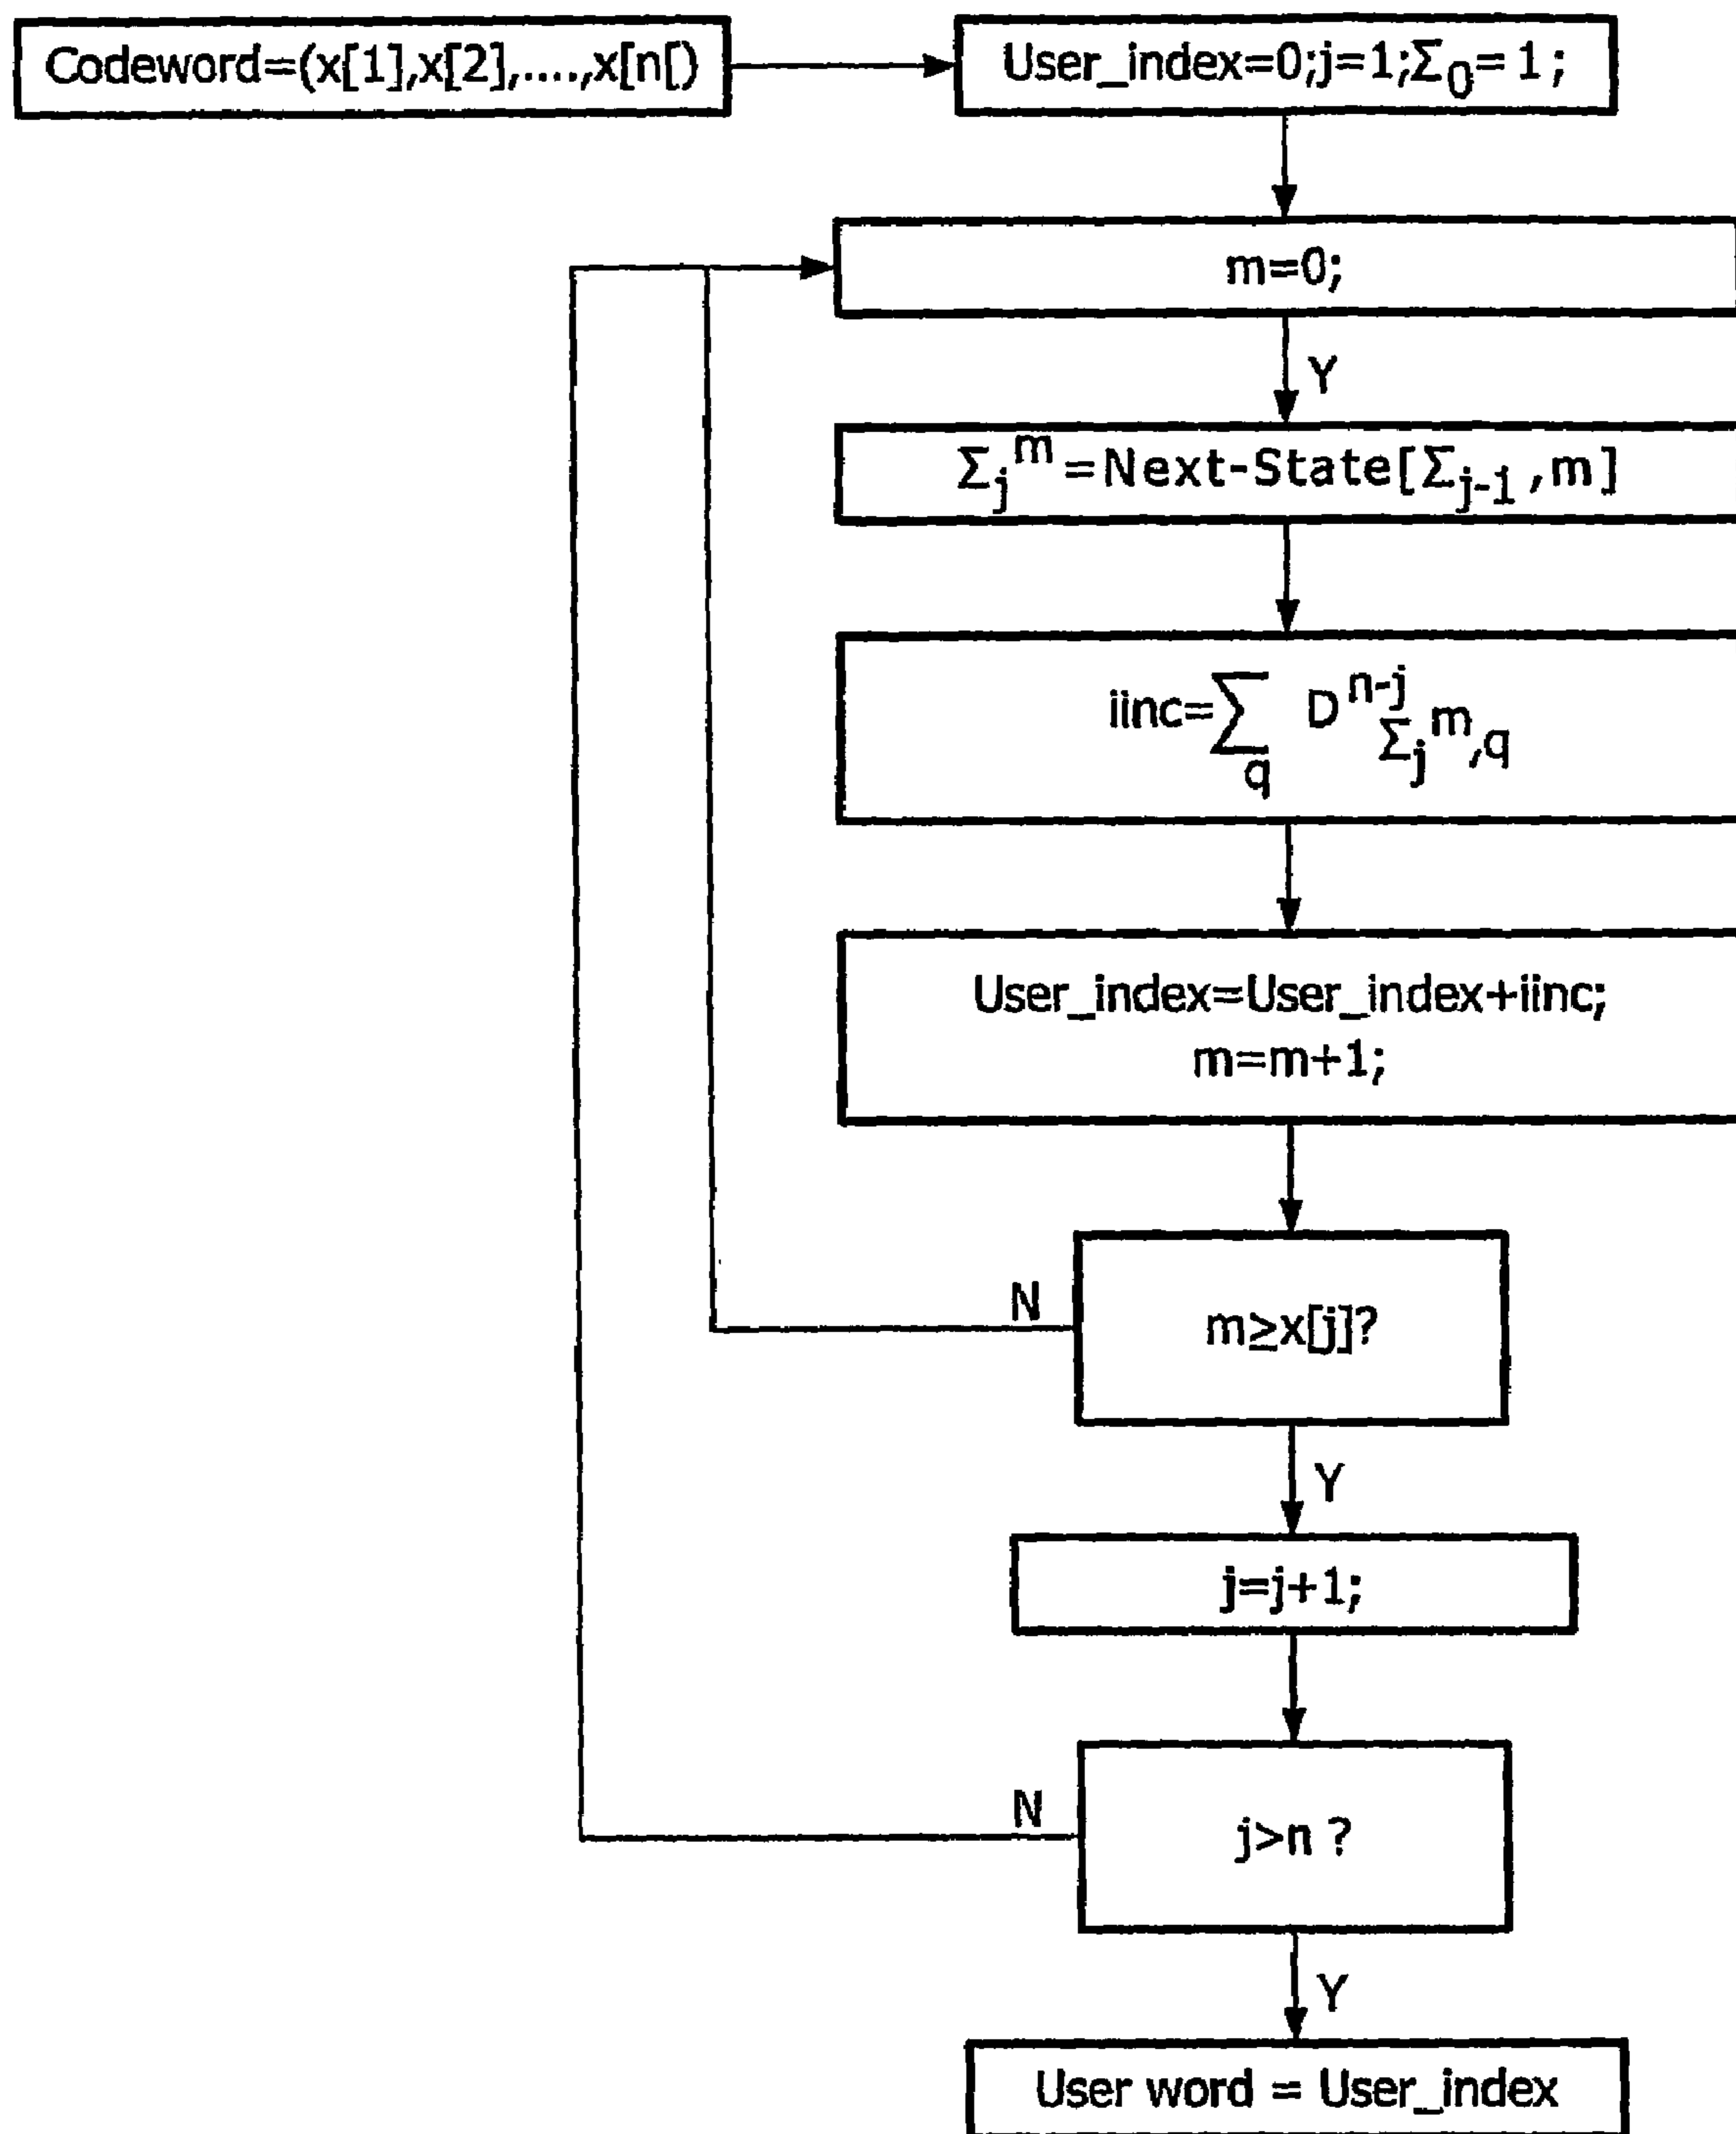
Codeword=(x[1],x[2],....,x[n[)

User_index=0;j=1;$\Sigma_0$=1;

m=0;

Y

$\Sigma_j^m$=Next-State[$\Sigma_{j-1}$,m]

iinc=$\sum_q D^{n-j}_{\Sigma_j^m,q}$

User_index=User_index+iinc;
m=m+1;

N

m≥x[j]?

Y

j=j+1;

N

j>n ?

Y

User word = User_index